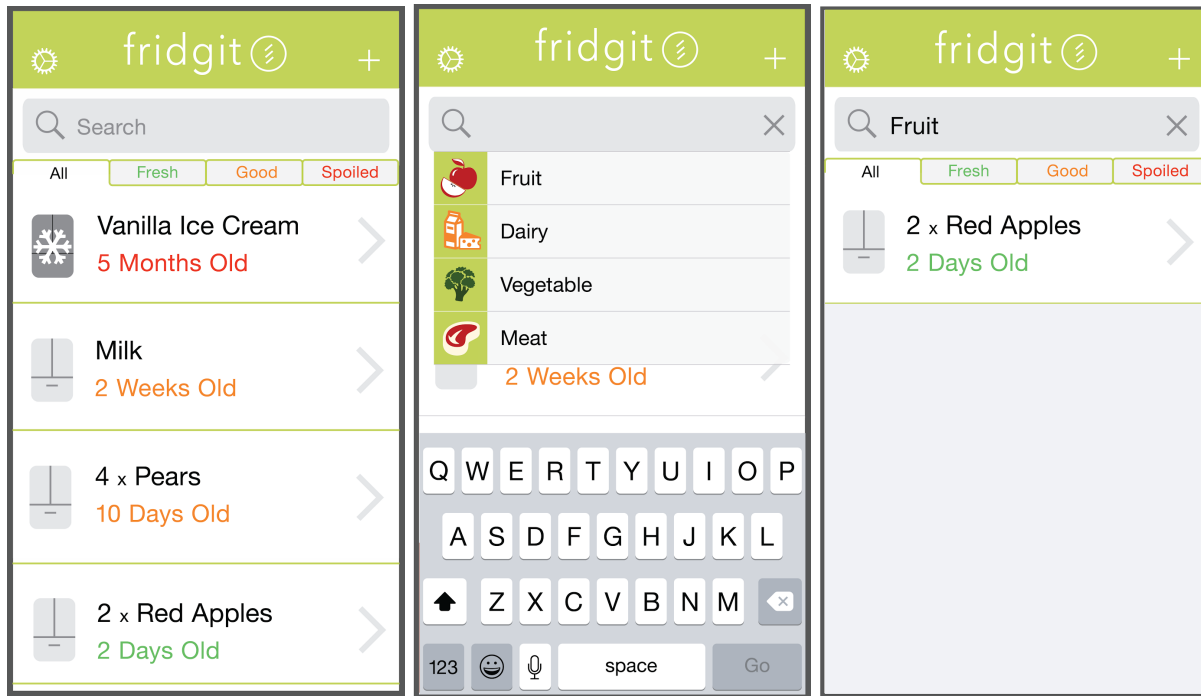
fridgit +

Search

All | Fresh | Good | Spoiled

Vanilla Ice Cream
5 Months Old

Milk
2 Weeks Old

4 x Pears
10 Days Old

2 x Red Apples
2 Days Old

fridgit +

Fruit
Dairy
Vegetable
Meat

2 Weeks Old

Q W E R T Y U I O P
A S D F G H J K L
Z X C V B N M
123 space Go

fridgit +

Fruit

All | Fresh | Good | Spoiled

2 x Red Apples
2 Days Old